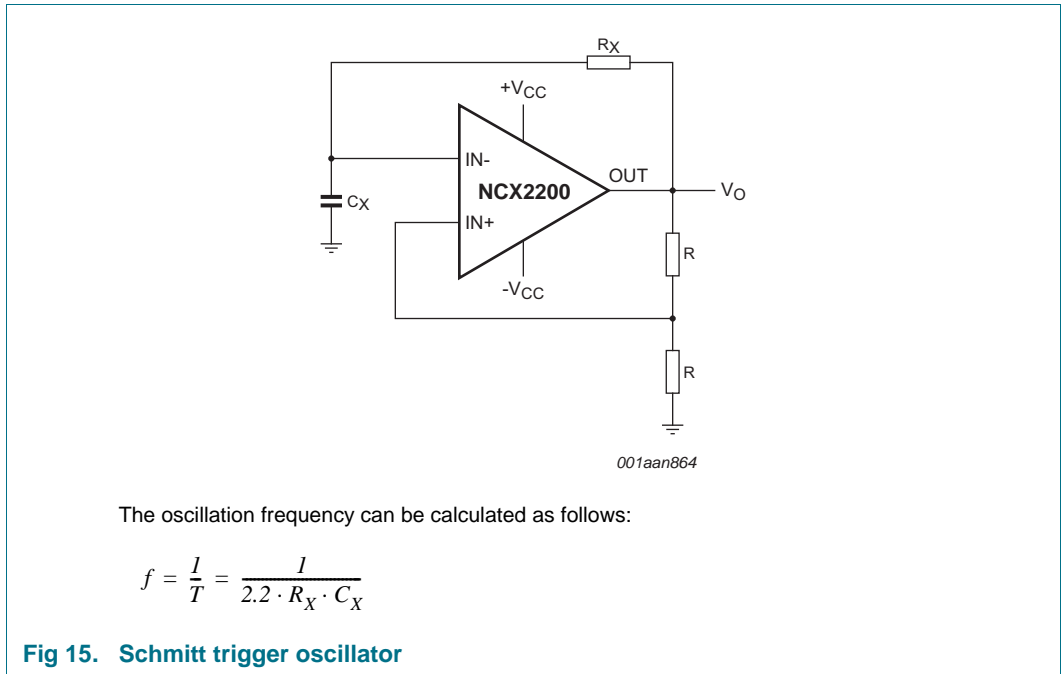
$R_X$

$+V_{CC}$

IN-

NCX2200

OUT

$V_O$

$C_X$

IN+

R

$-V_{CC}$

R

001aan864

The oscillation frequency can be calculated as follows:

$f = \frac{1}{T} = \frac{1}{2.2 \cdot R_X \cdot C_X}$

Fig 15. Schmitt trigger oscillator